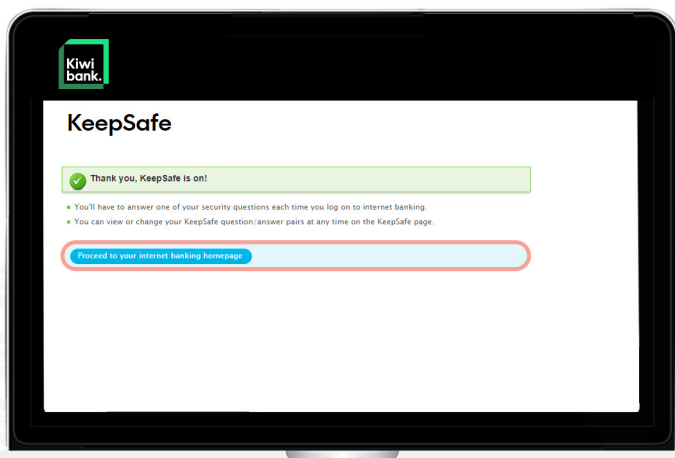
Kiwi bank.

KeepSafe

Thank you, KeepSafe is on!

- You'll have to answer one of your security questions each time you log on to internet banking.
- You can view or change your KeepSafe question/answer pairs at any time on the KeepSafe page.

Proceed to your internet banking homepage